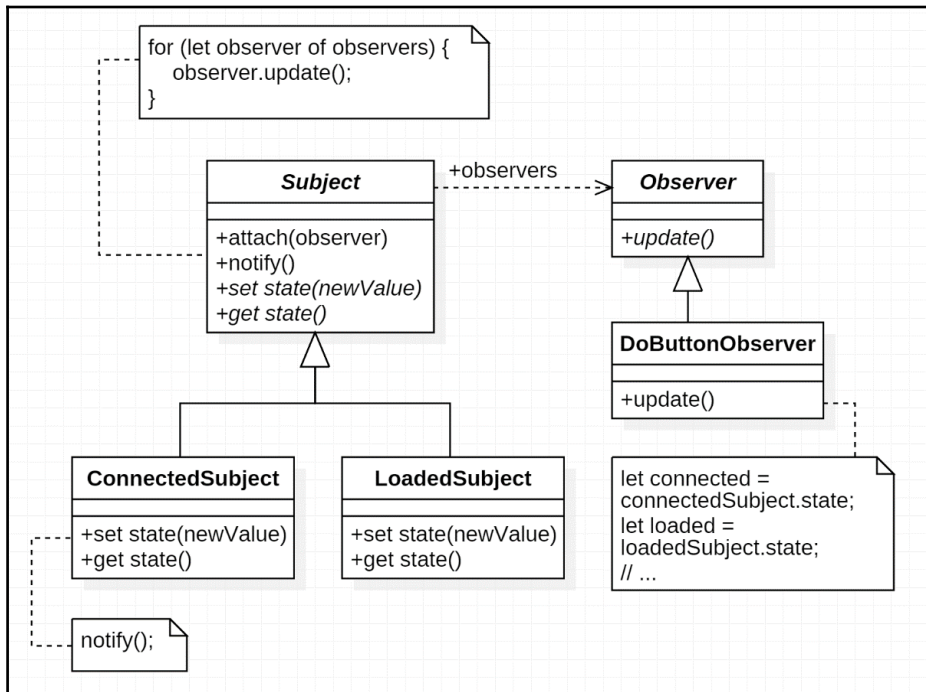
for (let observer of observers) {
observer.update();
}

Subject

+attach(observer)
+notify()
+set state(newValue)
+get state()

+observers

Observer

+update()

DoButtonObserver

+update()

ConnectedSubject

+set state(newValue)
+get state()

LoadedSubject

+set state(newValue)
+get state()

let connected =
connectedSubject.state;
let loaded =
loadedSubject.state;
// ...

notify();